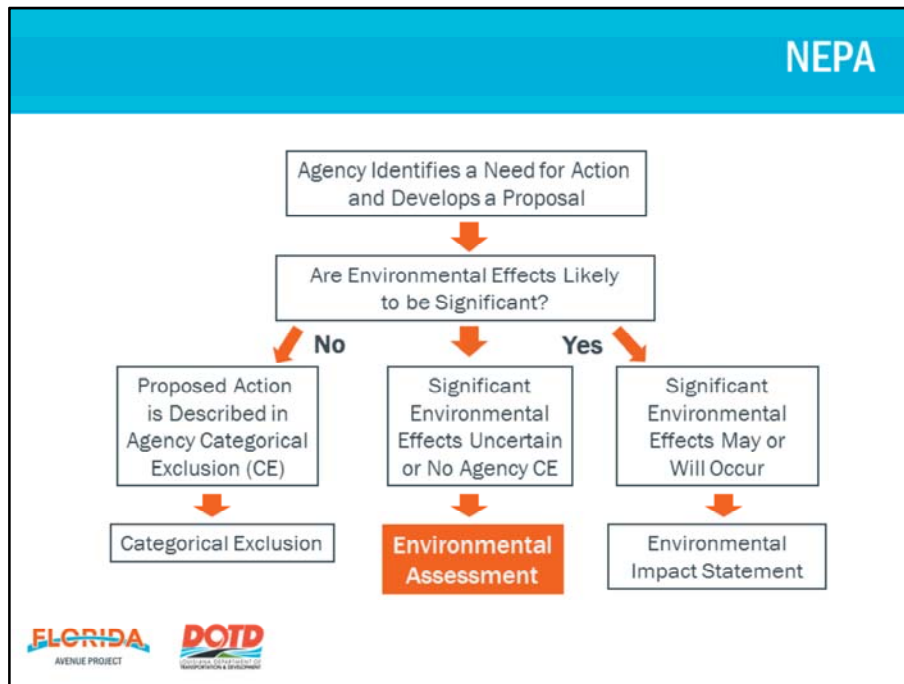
NEPA

Agency Identifies a Need for Action and Develops a Proposal

Are Environmental Effects Likely to be Significant?

No

Yes

Proposed Action is Described in Agency Categorical Exclusion (CE)

Significant Environmental Effects Uncertain or No Agency CE

Significant Environmental Effects May or Will Occur

Categorical Exclusion

Environmental Assessment

Environmental Impact Statement

FLORIDA AVENUE PROJECT

DOTD LOUISIANA DEPARTMENT OF TRANSPORTATION & DEVELOPMENT